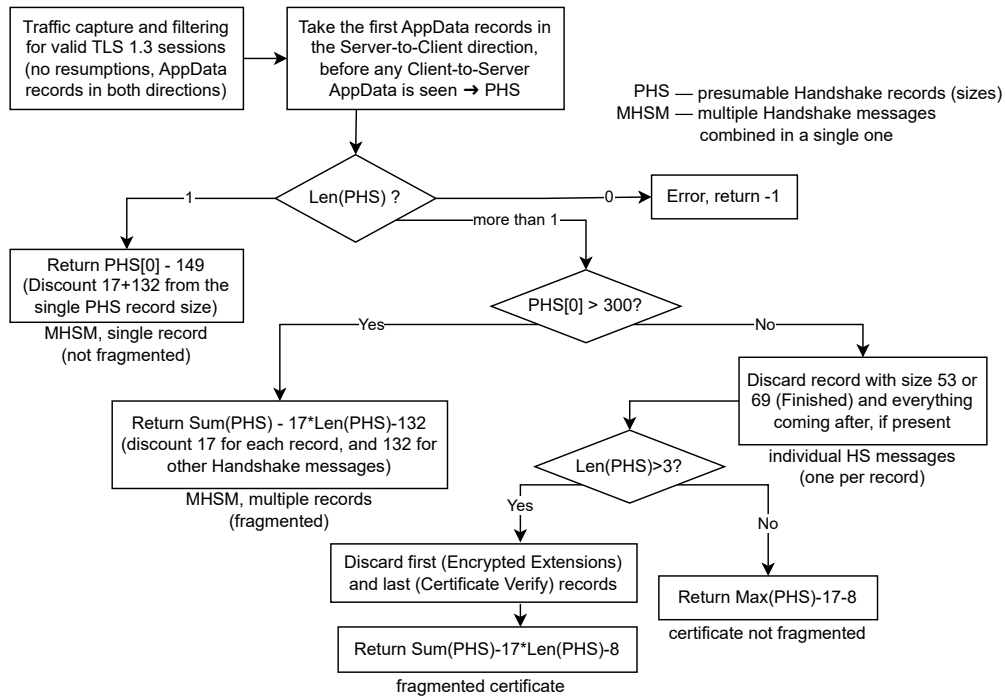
Traffic capture and filtering for valid TLS 1.3 sessions (no resumptions, AppData records in both directions)

Take the first AppData records in the Server-to-Client direction, before any Client-to-Server AppData is seen ➜ PHS

PHS — presumable Handshake records (sizes)
MHSM — multiple Handshake messages combined in a single one

Len(PHS) ?

1

0

Error, return -1

more than 1

Return PHS[0] - 149 (Discount 17+132 from the single PHS record size)

MHSM, single record (not fragmented)

PHS[0] > 300?

Yes

No

Return Sum(PHS) - 17*Len(PHS)-132 (discount 17 for each record, and 132 for other Handshake messages)

MHSM, multiple records (fragmented)

Discard record with size 53 or 69 (Finished) and everything coming after, if present

individual HS messages (one per record)

Len(PHS)>3?

Yes

No

Discard first (Encrypted Extensions) and last (Certificate Verify) records

Return Max(PHS)-17-8

certificate not fragmented

Return Sum(PHS)-17*Len(PHS)-8

fragmented certificate